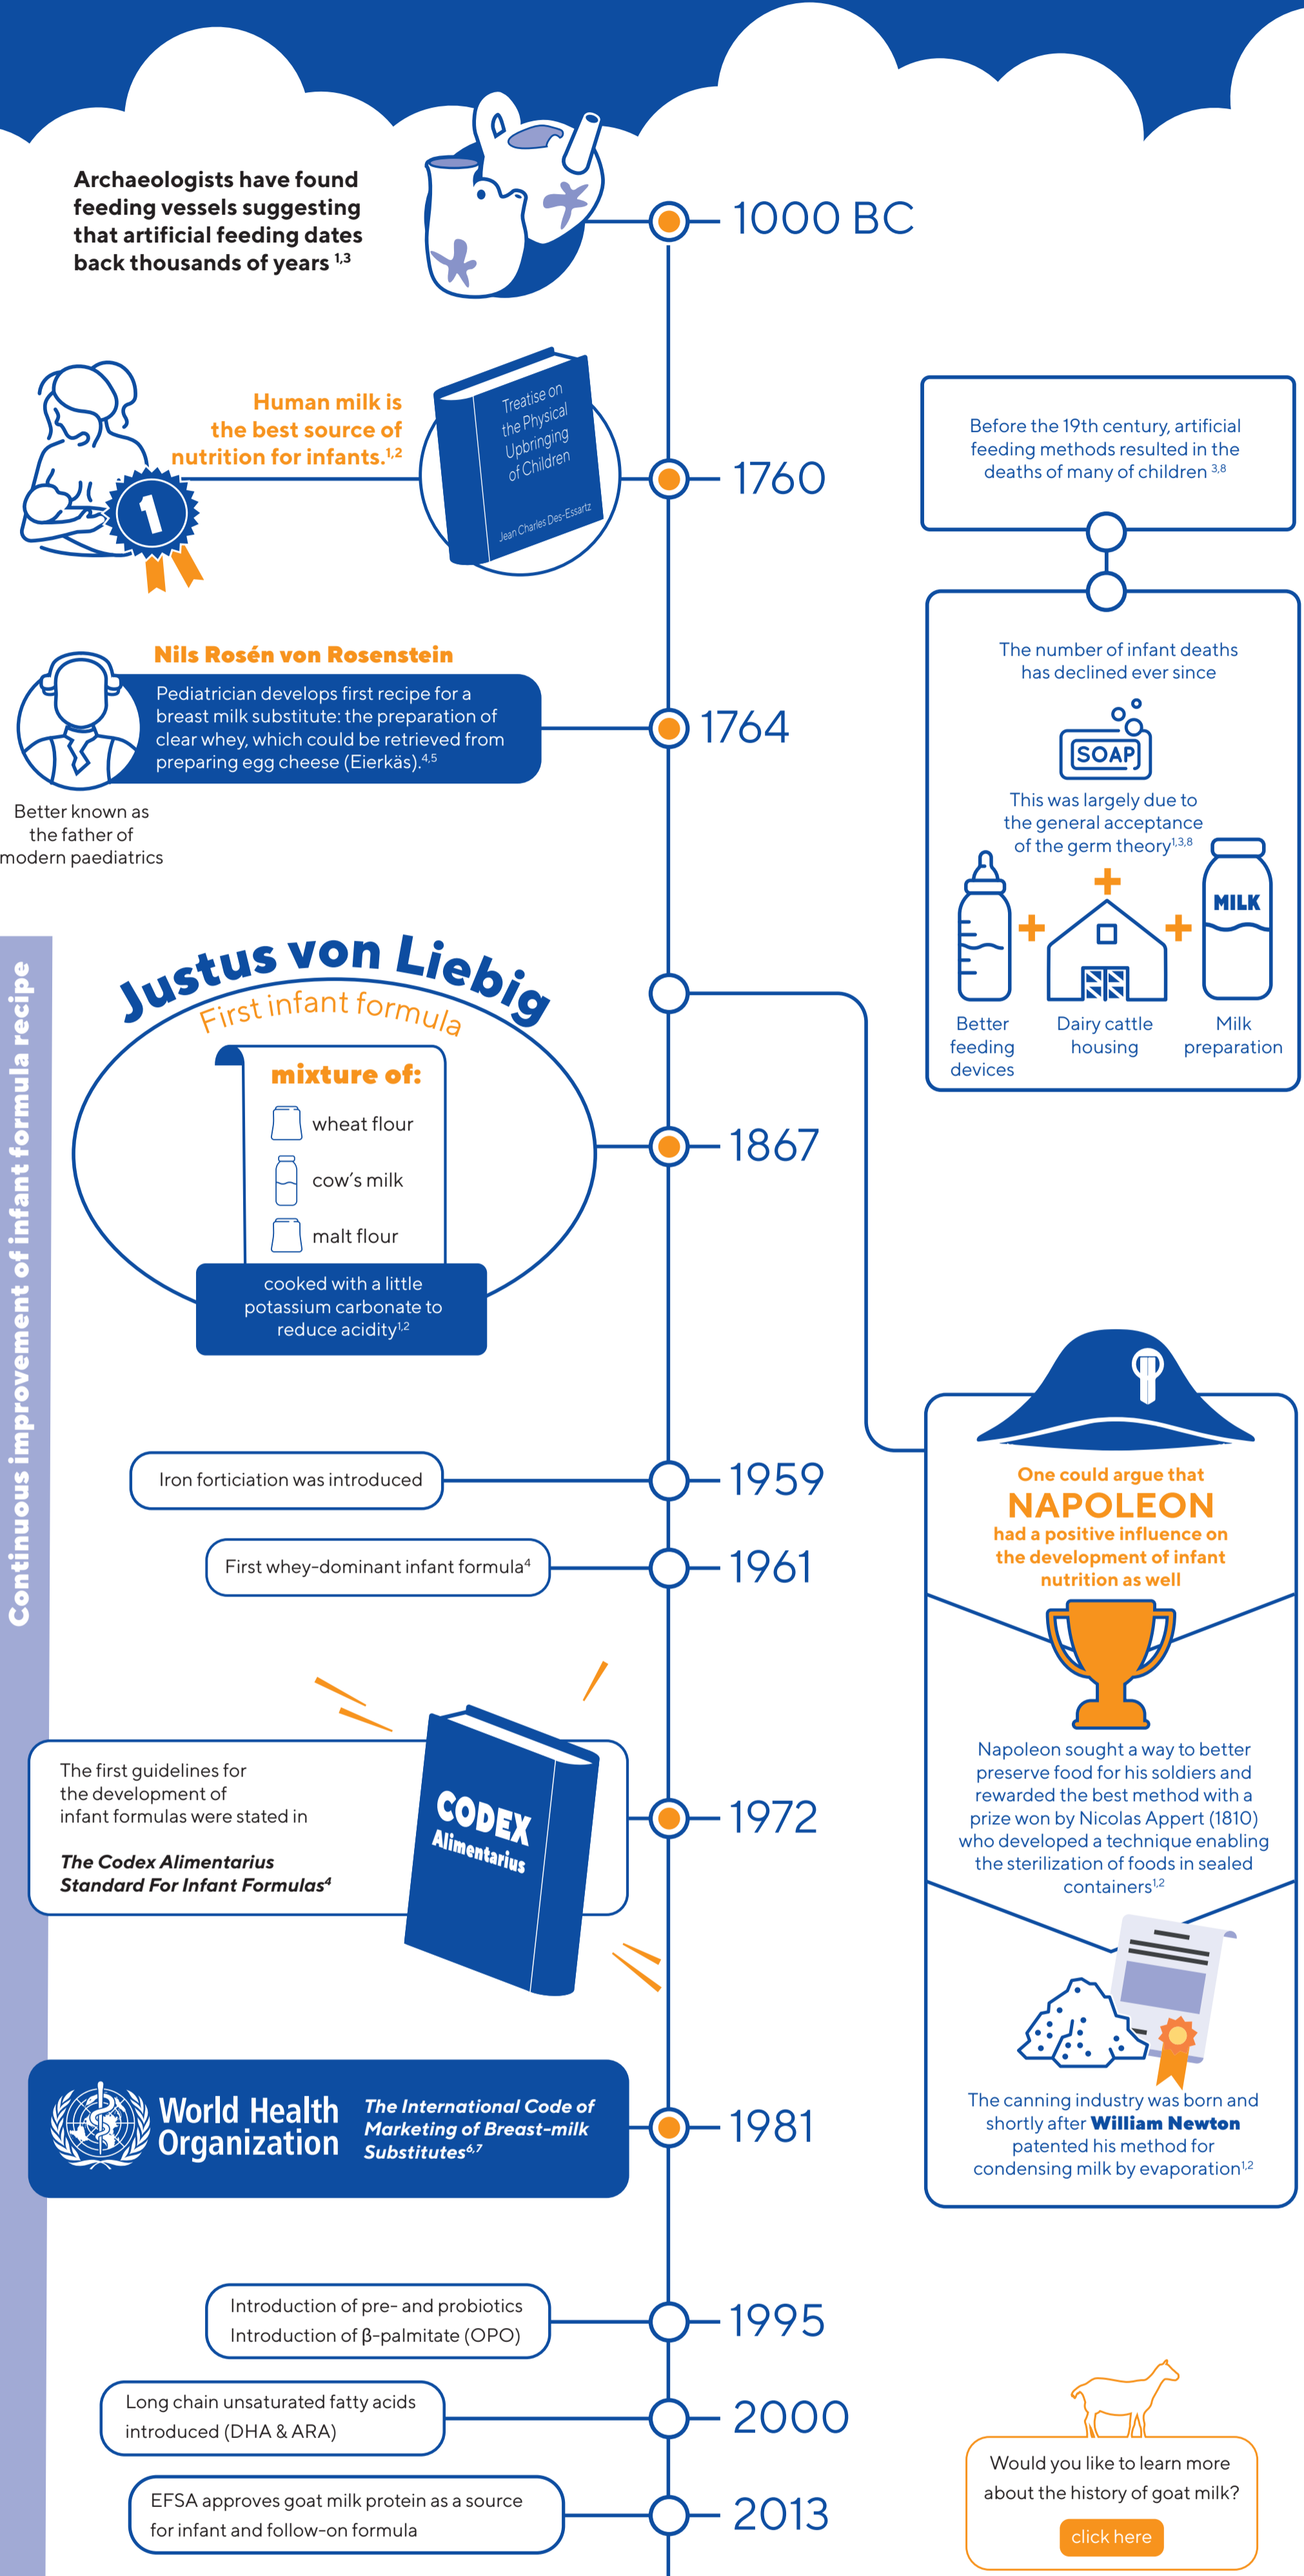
Archaeologists have found feeding vessels suggesting that artificial feeding dates back thousands of years $^{1,3}$

1000 BC

Human milk is the best source of nutrition for infants.$^{1,2}$

1

Treatise on the Physical Upbringing of Children

Jean Charles Des-Essartz

1760

Before the 19th century, artificial feeding methods resulted in the deaths of many of children $^{3,8}$

The number of infant deaths has declined ever since

SOAP

This was largely due to the general acceptance of the germ theory$^{1,3,8}$

MILK

Better feeding devices

Dairy cattle housing

Milk preparation

Nils Rosén von Rosenstein

Pediatrician develops first recipe for a breast milk substitute: the preparation of clear whey, which could be retrieved from preparing egg cheese (Eierkäs).$^{4,5}$

Better known as the father of modern paediatrics

1764

Continuous improvement of infant formula recipe

Justus von Liebig

First infant formula

mixture of:

wheat flour

cow's milk

malt flour

cooked with a little potassium carbonate to reduce acidity$^{1,2}$

1867

One could argue that

NAPOLEON

had a positive influence on the development of infant nutrition as well

Napoleon sought a way to better preserve food for his soldiers and rewarded the best method with a prize won by Nicolas Appert (1810) who developed a technique enabling the sterilization of foods in sealed containers$^{1,2}$

The canning industry was born and shortly after William Newton patented his method for condensing milk by evaporation$^{1,2}$

Iron forticiation was introduced

1959

First whey-dominant infant formula$^{4}$

1961

The first guidelines for the development of infant formulas were stated in

The Codex Alimentarius Standard For Infant Formulas$^{4}$

CODEX Alimentarius

1972

World Health Organization

The International Code of Marketing of Breast-milk Substitutes$^{6,7}$

1981

Introduction of pre- and probiotics
Introduction of β-palmitate (OPO)

1995

Long chain unsaturated fatty acids introduced (DHA & ARA)

2000

EFSA approves goat milk protein as a source for infant and follow-on formula

2013

Would you like to learn more about the history of goat milk?

click here